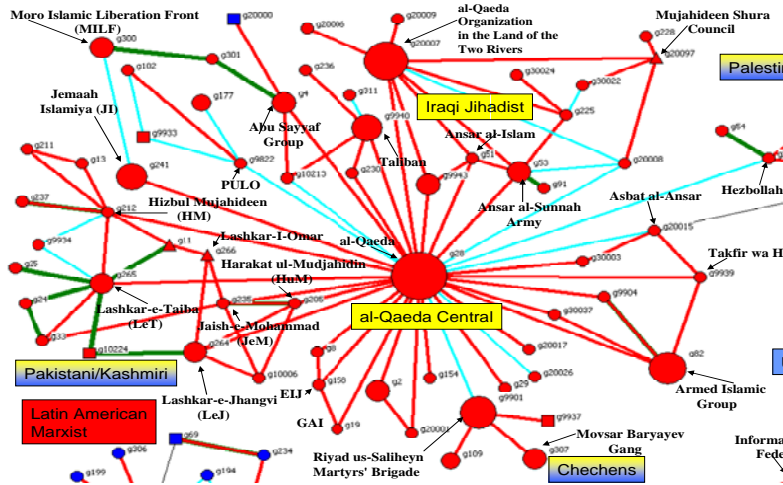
Moro Islamic Liberation Front (MILF)
g300
g301
g20000
g20006
g20009
al-Qaeda Organization in the Land of the Two Rivers
g20007
Mujahideen Shura Council
g228
g20097
Palestin
g102
g236
g30024
g30022
Jemaah Islamiya (JI)
g177
g4
g211
g9940
Iraqi Jihadist
g225
g9933
Abu Sayyaf Group
Ansar al-Islam
g211
g13
g241
g9822
g10213
g230
Taliban
g51
g9943
g53
g91
g20008
g64
PULO
Ansar al-Sunnah Army
Hezbollah
g237
g212
Hizbul Mujahideen (HM)
Asbat al-Ansar
g20015
g9934
g11
Lashkar-I-Omar
g266
al-Qaeda
g26
Takfir wa H
g9939
g28
g265
Harakat ul-Mudjahidin (HuM)
g30003
g24
g9904
g235
g206
g30037
Lashkar-e-Taiba (LeT)
al-Qaeda Central
g33
Jaish-e-Mohammad (JeM)
g10224
g264
g10006
g8
g20017
g82
Pakistani/Kashmiri
g150
g2
g154
g29
g20026
EIJ
g9901
Armed Islamic Group
Lashkar-e-Jhangvi (LeJ)
Latin American Marxist
GAI
g19
g20001
g9937
Riyad us-Saliheyn Martyrs' Brigade
g109
g307
Movsar Baryayev Gang
g69
g306
g234
Chechens
g199
g194
Informa Fede